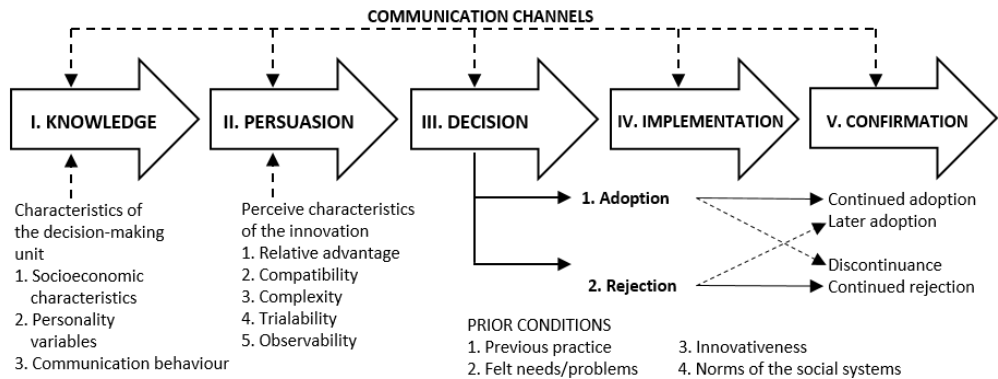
COMMUNICATION CHANNELS

I. KNOWLEDGE

II. PERSUASION

III. DECISION

IV. IMPLEMENTATION

V. CONFIRMATION

Characteristics of the decision-making unit
1. Socioeconomic characteristics
2. Personality variables
3. Communication behaviour

Perceive characteristics of the innovation
1. Relative advantage
2. Compatibility
3. Complexity
4. Trialability
5. Observability

1. Adoption

2. Rejection

Continued adoption
Later adoption
Discontinuance
Continued rejection

PRIOR CONDITIONS
1. Previous practice
2. Felt needs/problems
3. Innovativeness
4. Norms of the social systems